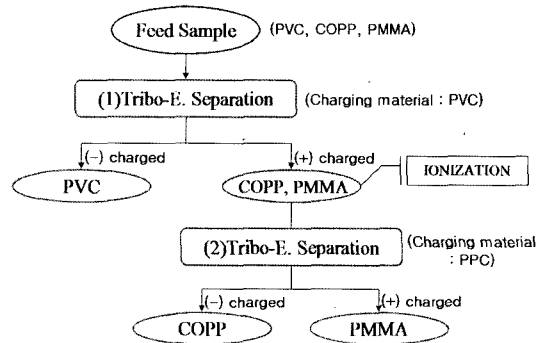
Feed Sample (PVC, COPP, PMMA)

(1)Tribo-E. Separation (Charging material : PVC)

(-) charged

(+) charged

PVC

COPP, PMMA

IONIZATION

(2)Tribo-E. Separation (Charging material : PPC)

(-) charged

(+) charged

COPP

PMMA